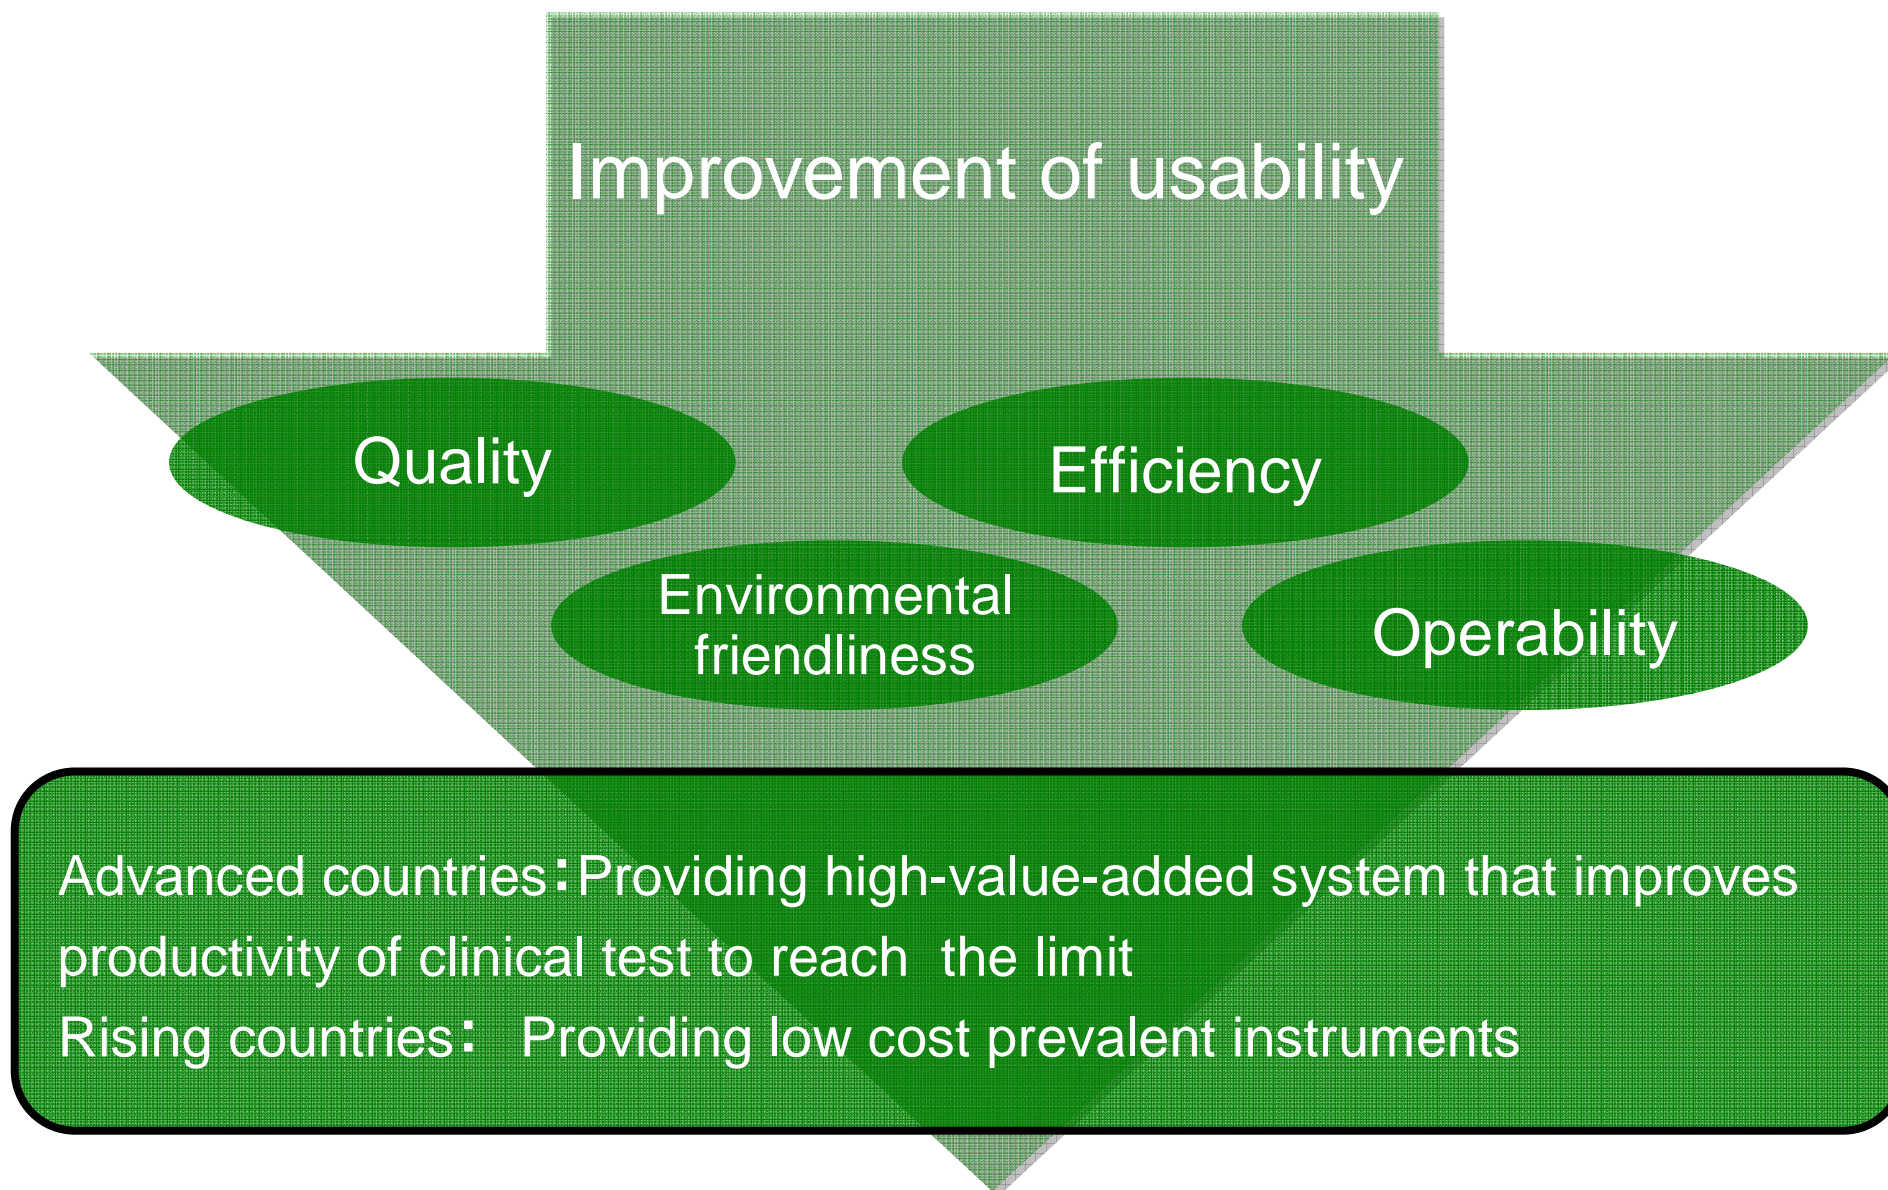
Improvement of usability

Quality

Efficiency

Environmental friendliness

Operability

Advanced countries：Providing high-value-added system that improves productivity of clinical test to reach the limit
Rising countries： Providing low cost prevalent instruments